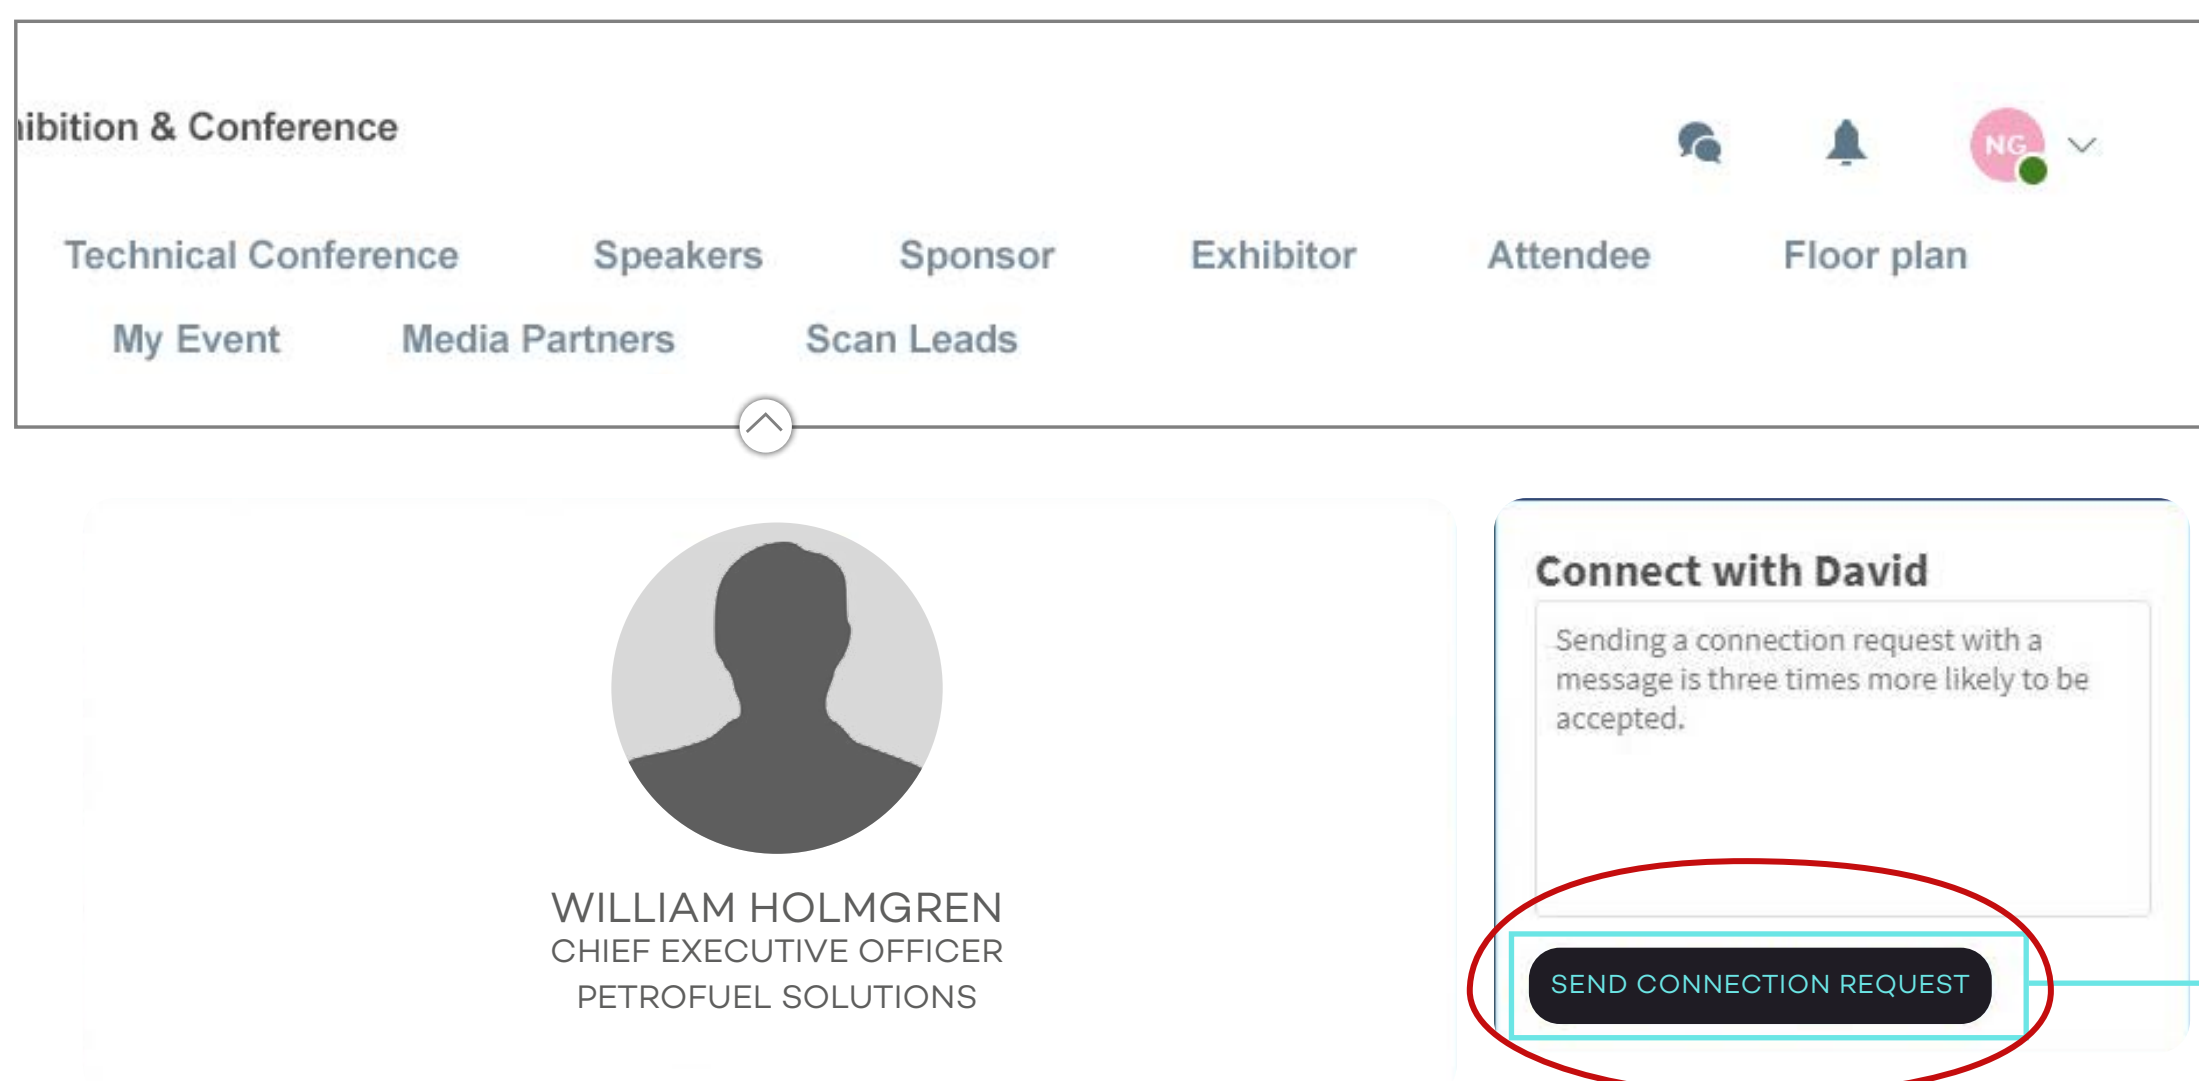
ibition & Conference

NG

Technical Conference Speakers Sponsor Exhibitor Attendee Floor plan

My Event Media Partners Scan Leads

WILLIAM HOLMGREN
CHIEF EXECUTIVE OFFICER
PETROFUEL SOLUTIONS

Connect with David

Sending a connection request with a message is three times more likely to be accepted.

SEND CONNECTION REQUEST